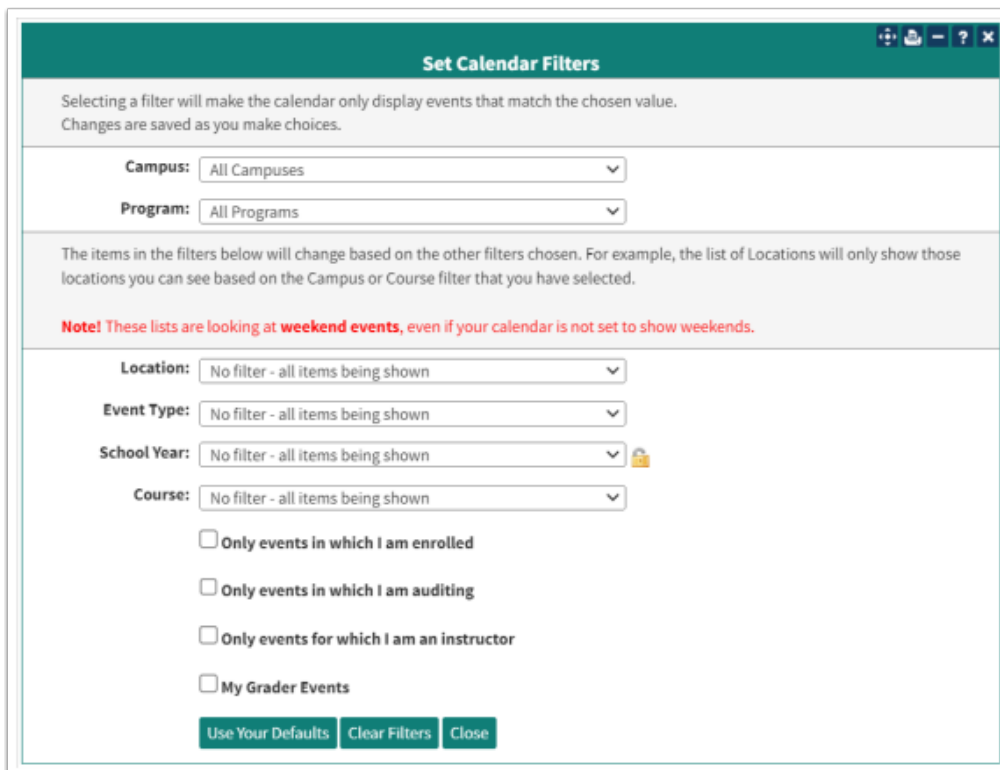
Set Calendar Filters

Selecting a filter will make the calendar only display events that match the chosen value.
Changes are saved as you make choices.

Campus: All Campuses

Program: All Programs

The items in the filters below will change based on the other filters chosen. For example, the list of Locations will only show those locations you can see based on the Campus or Course filter that you have selected.

Note! These lists are looking at weekend events, even if your calendar is not set to show weekends.

Location: No filter - all items being shown

Event Type: No filter - all items being shown

School Year: No filter - all items being shown

Course: No filter - all items being shown

Only events in which I am enrolled

Only events in which I am auditing

Only events for which I am an instructor

My Grader Events

Use Your Defaults Clear Filters Close